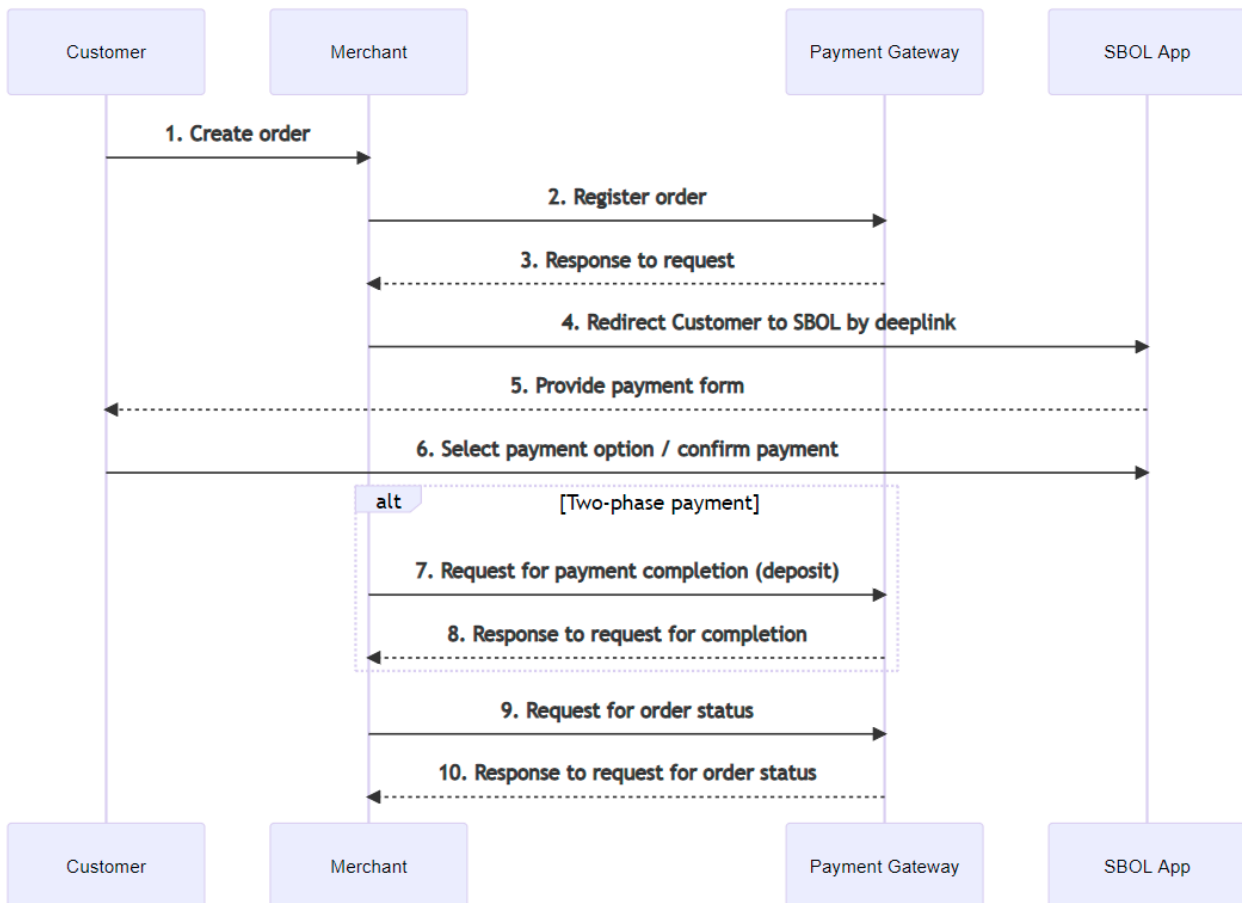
Customer
Merchant
Payment Gateway
SBOL App

1. Create order
2. Register order
3. Response to request
4. Redirect Customer to SBOL by deeplink
5. Provide payment form
6. Select payment option / confirm payment
alt
[Two-phase payment]
7. Request for payment completion (deposit)
8. Response to request for completion
9. Request for order status
10. Response to request for order status

Customer
Merchant
Payment Gateway
SBOL App